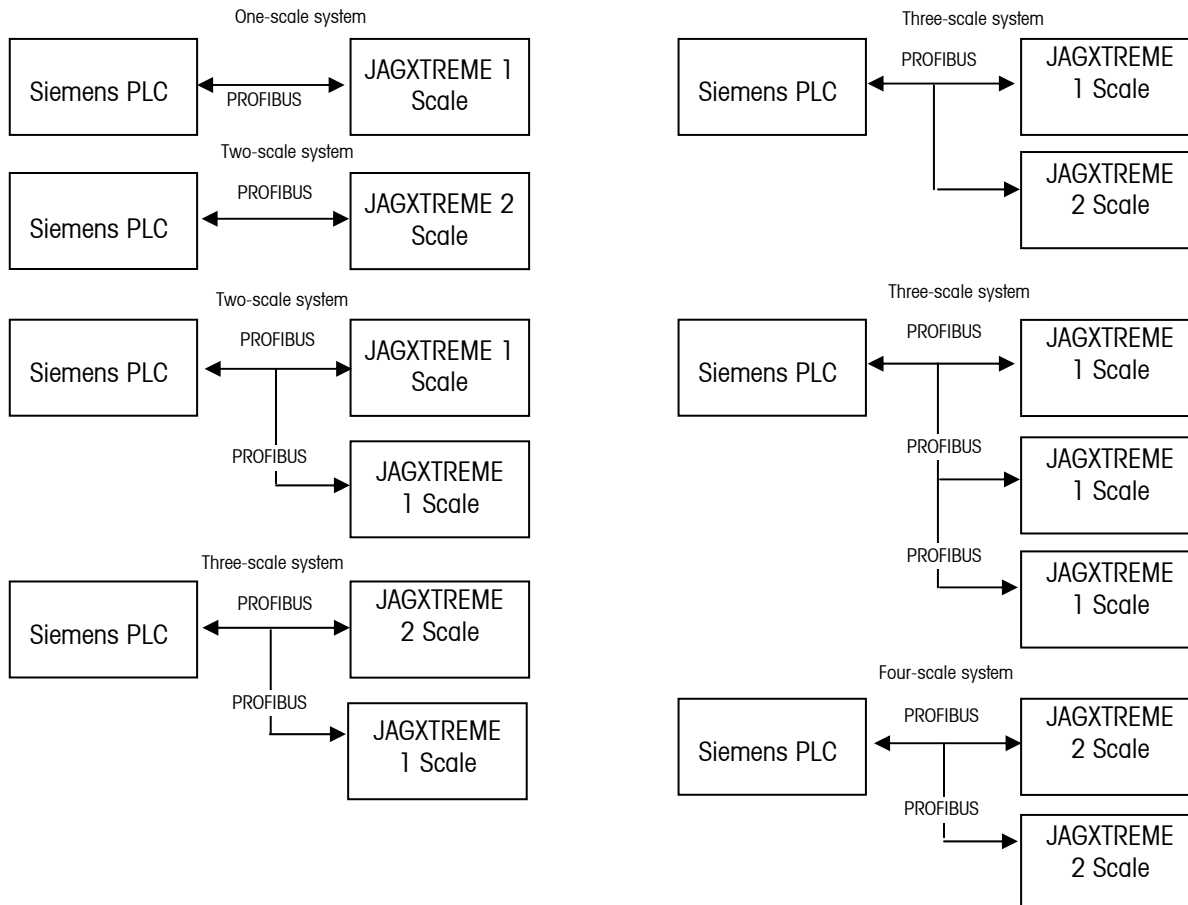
One-scale system

Siemens PLC

PROFIBUS

JAGXTREME 1 Scale

Two-scale system

PROFIBUS

Siemens PLC

JAGXTREME 2 Scale

Two-scale system

PROFIBUS

Siemens PLC

JAGXTREME 1 Scale

PROFIBUS

JAGXTREME 1 Scale

Three-scale system

PROFIBUS

Siemens PLC

JAGXTREME 2 Scale

PROFIBUS

JAGXTREME 1 Scale

Three-scale system

PROFIBUS

Siemens PLC

JAGXTREME 1 Scale

JAGXTREME 2 Scale

Three-scale system

PROFIBUS

Siemens PLC

JAGXTREME 1 Scale

PROFIBUS

JAGXTREME 1 Scale

PROFIBUS

JAGXTREME 1 Scale

Four-scale system

PROFIBUS

Siemens PLC

JAGXTREME 2 Scale

PROFIBUS

JAGXTREME 2 Scale